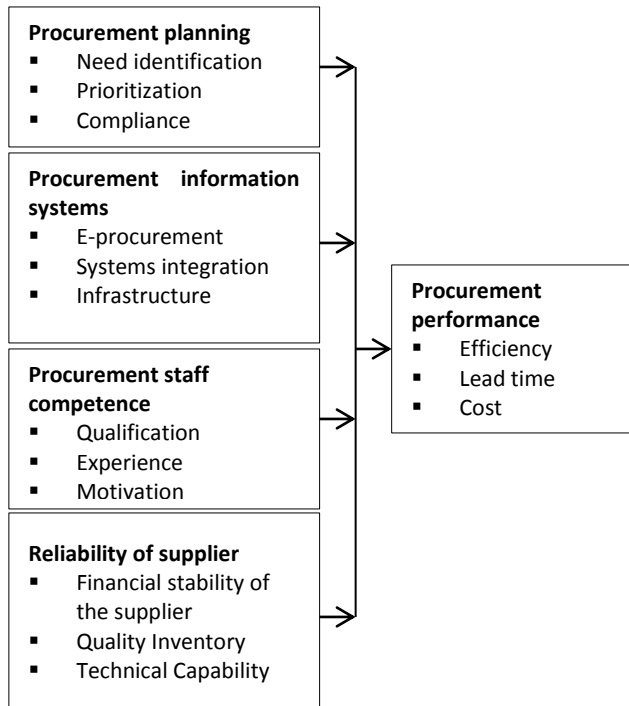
**Procurement planning**
- Need identification
- Prioritization
- Compliance

**Procurement information systems**
- E-procurement
- Systems integration
- Infrastructure

**Procurement staff competence**
- Qualification
- Experience
- Motivation

**Reliability of supplier**
- Financial stability of the supplier
- Quality Inventory
- Technical Capability

**Procurement performance**
- Efficiency
- Lead time
- Cost